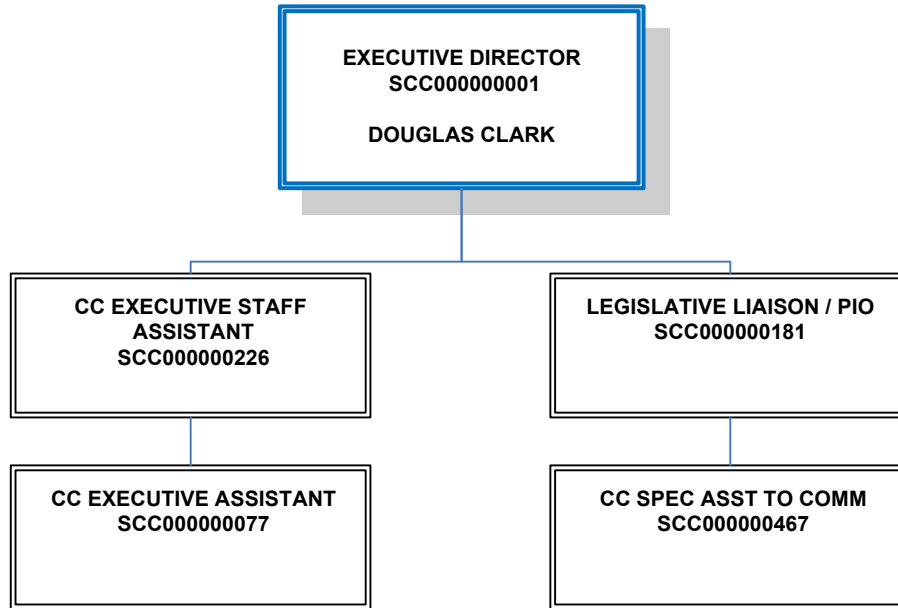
EXECUTIVE DIRECTOR
SCC000000001

DOUGLAS CLARK

CC EXECUTIVE STAFF ASSISTANT
SCC000000226

CC EXECUTIVE ASSISTANT
SCC000000077

LEGISLATIVE LIAISON / PIO
SCC000000181

CC SPEC ASST TO COMM
SCC000000467